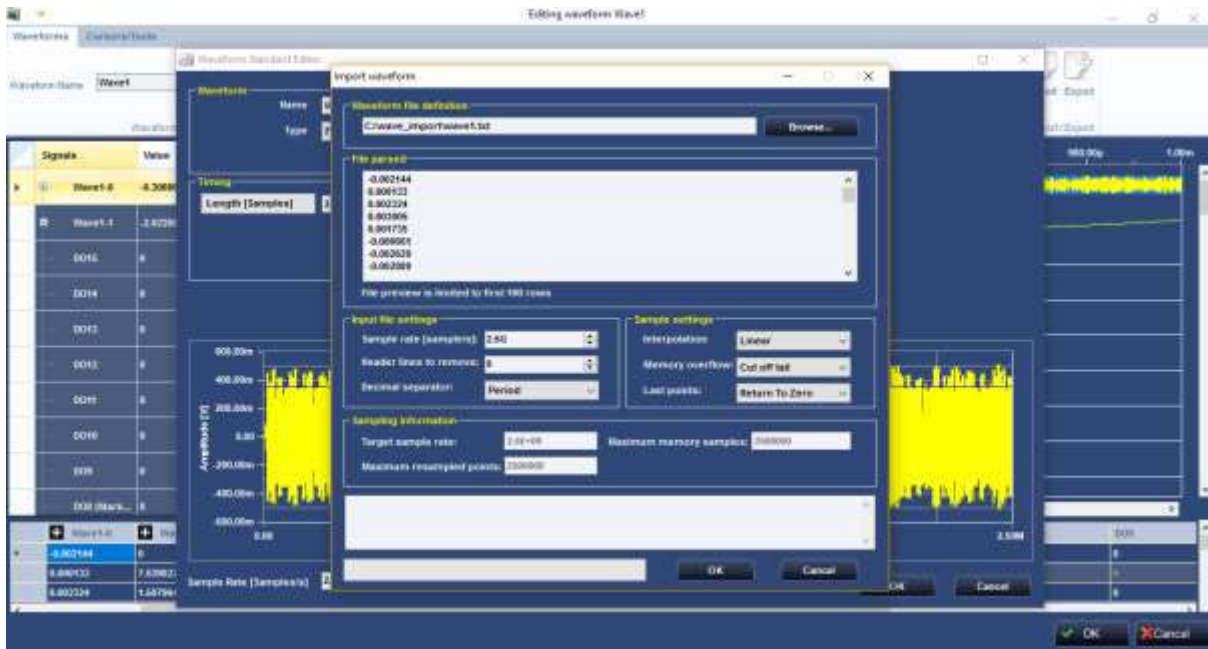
Editing waveform Wave1

Waveforms   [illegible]

Waveform Name   Wave1

Signals   Value

Wave1-0   -0.2060

Wave1-1   -2.0220

DO15   0

DO14   0

DO13   0

DO12   0

DO11   0

DO10   0

DO9   0

DO8 (Mark...   0

Waveform Standard Editor

Waveform

Name

Type

Timing

Length [Samples]

600.00m

400.00m

200.00m

0.00

-200.00m

-400.00m

-600.00m

Amplitude [V]

0.00

2.50M

Sample Rate [Samples/s]

Import waveform

Waveform file definition

C:\wave_import\wave1.txt

Browse...

File parsed

-0.002144
0.000133
0.002324
0.003005
0.001735
-0.000901
-0.002628
-0.002089

File preview is limited to first 100 rows

Input file settings

Sample rate [samples/s]: 2.5G

Header lines to remove: 0

Decimal separator: Period

Sample settings

Interpolation: Linear

Memory overflow: Cut off tail

Last points: Return To Zero

Sampling information

Target sample rate: 2.5E+09

Maximum memory samples: 2500000

Maximum resampled points: 2500000

OK

Cancel

Export

1.00m

Wave1-0

-0.002144   0

0.000133   7.6360

0.002324   1.5570

DO9

0

0

0

OK

Cancel

OK

Cancel